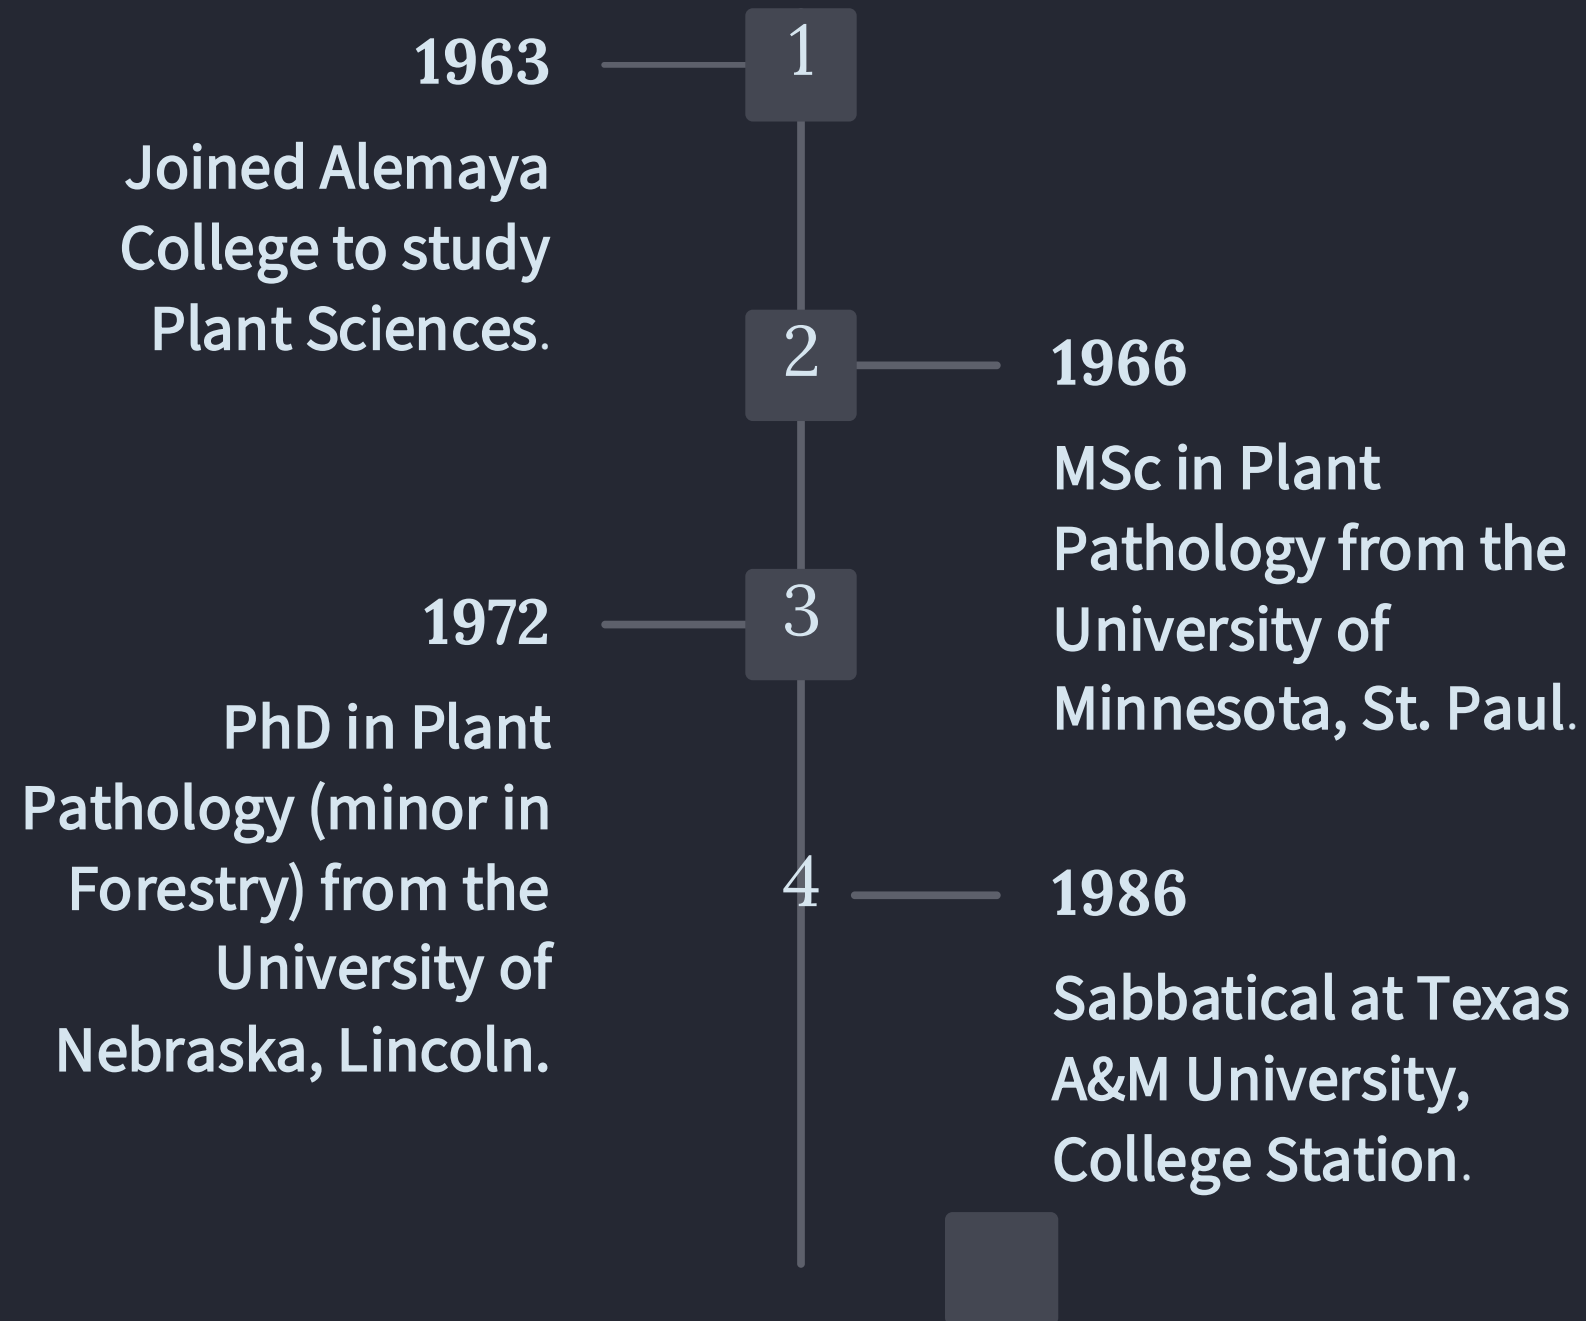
1963

Joined Alemaya College to study Plant Sciences.

1

2

1966

MSc in Plant Pathology from the University of Minnesota, St. Paul.

1972

3

PhD in Plant Pathology (minor in Forestry) from the University of Nebraska, Lincoln.

4

1986

Sabbatical at Texas A&M University, College Station.